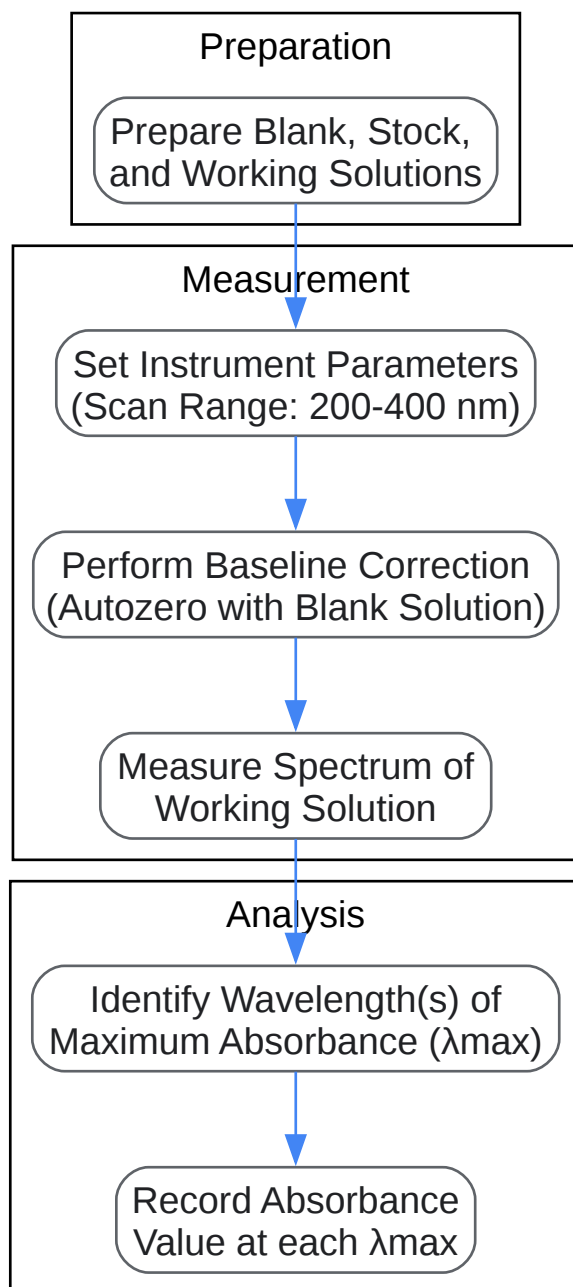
Preparation

Prepare Blank, Stock, and Working Solutions

Measurement

Set Instrument Parameters (Scan Range: 200-400 nm)

Perform Baseline Correction (Autozero with Blank Solution)

Measure Spectrum of Working Solution

Analysis

Identify Wavelength(s) of Maximum Absorbance (λmax)

Record Absorbance Value at each λmax